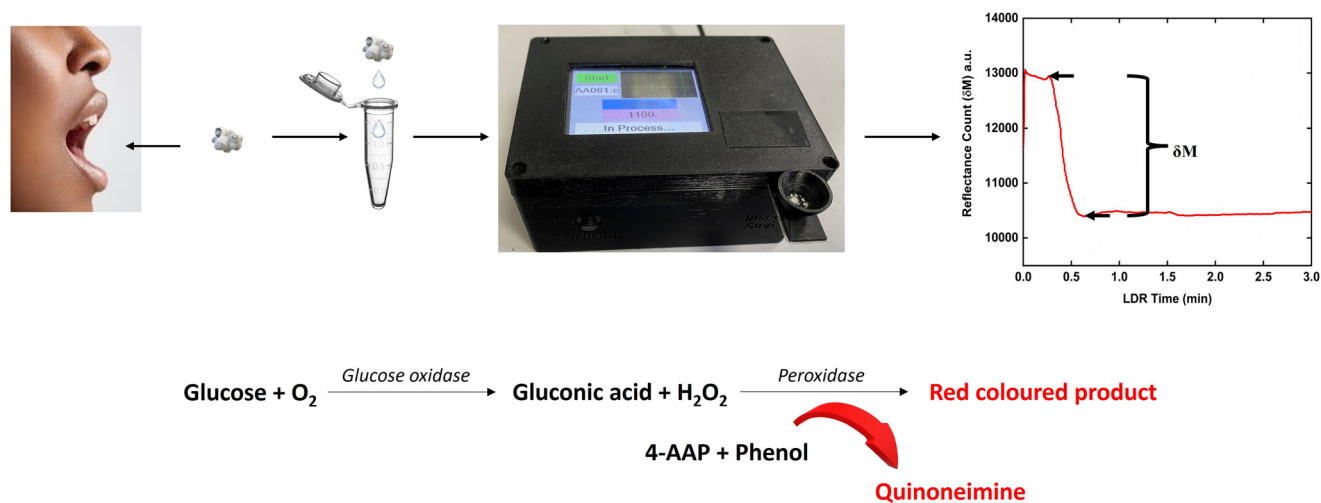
Start
AA061.c
1100.
In Process...

14000
13000
12000
11000
10000
Reflectance Count (δM) a.u.
δM
0.0 0.5 1.0 1.5 2.0 2.5 3.0
LDR Time (min)

Glucose + $O_2$ $\xrightarrow{\text{Glucose oxidase}}$ Gluconic acid + $H_2O_2$ $\xrightarrow{\text{Peroxidase}}$ Red coloured product

4-AAP + Phenol

Quinoneimine